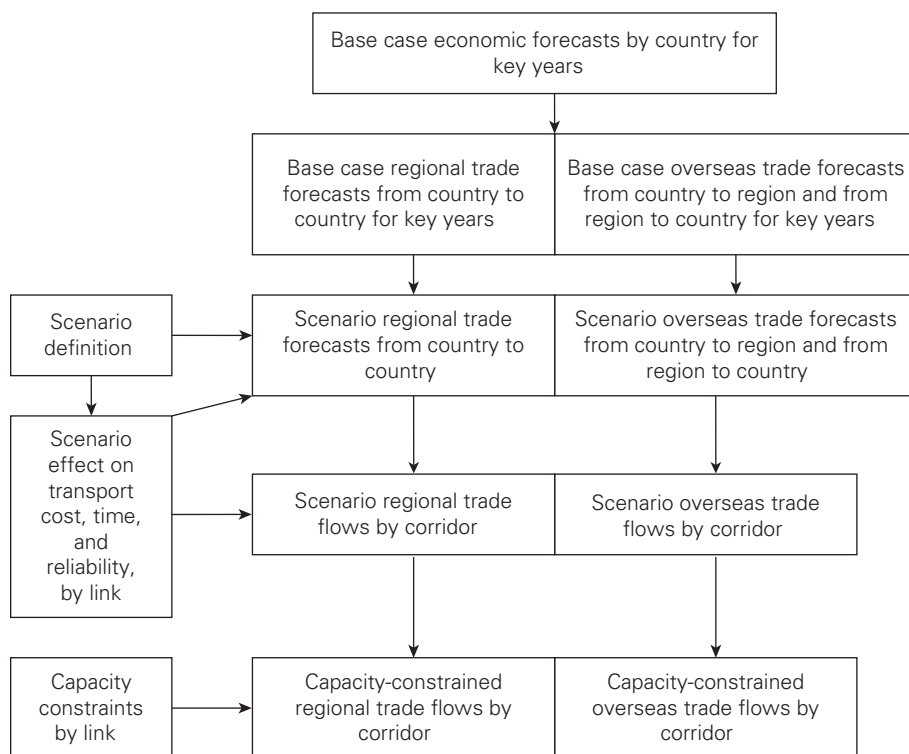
Base case economic forecasts by country for key years

Base case regional trade forecasts from country to country for key years

Base case overseas trade forecasts from country to region and from region to country for key years

Scenario definition

Scenario regional trade forecasts from country to country

Scenario overseas trade forecasts from country to region and from region to country

Scenario effect on transport cost, time, and reliability, by link

Scenario regional trade flows by corridor

Scenario overseas trade flows by corridor

Capacity constraints by link

Capacity-constrained regional trade flows by corridor

Capacity-constrained overseas trade flows by corridor